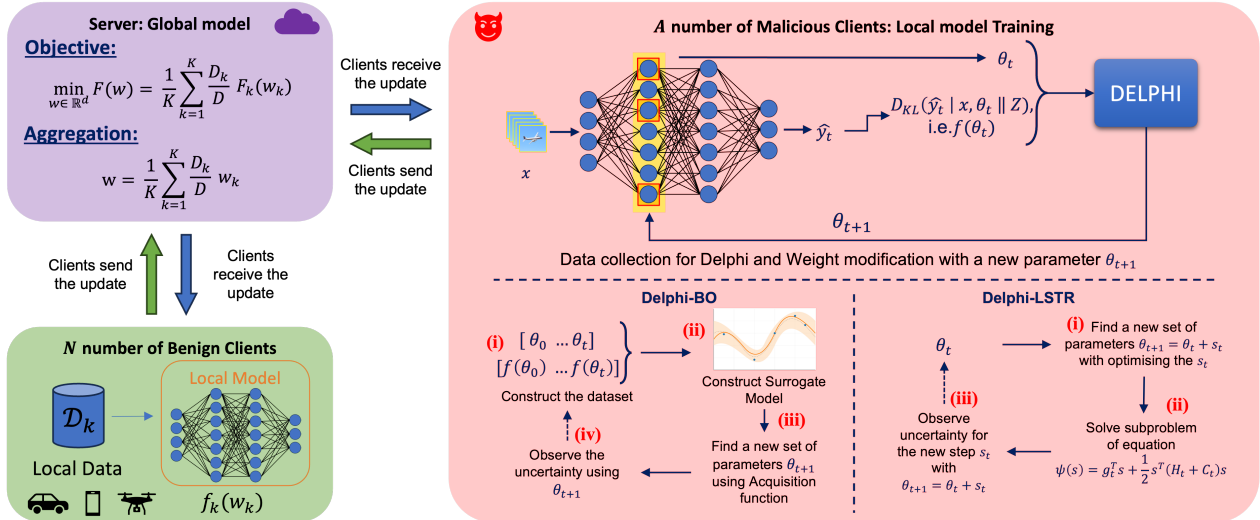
Server: Global model

Objective:

$\min_{w \in \mathbb{R}^d} F(w) = \frac{1}{K}\sum_{k=1}^{K} \frac{D_k}{D} F_k(w_k)$

Aggregation:

$w = \frac{1}{K}\sum_{k=1}^{K} \frac{D_k}{D} w_k$

Clients receive the update

Clients send the update

Clients send the update

Clients receive the update

$N$ number of Benign Clients

$\mathcal{D}_k$

Local Data

Local Model

$f_k(w_k)$

$A$ number of Malicious Clients: Local model Training

$x$

$\theta_t$

$\hat{y}_t$

$D_{KL}(\hat{y}_t \mid x, \theta_t \parallel Z)$, i.e. $f(\theta_t)$

DELPHI

$\theta_{t+1}$

Data collection for Delphi and Weight modification with a new parameter $\theta_{t+1}$

Delphi-BO

(i) $[\theta_0 \ldots \theta_t]$ $[f(\theta_0) \ldots f(\theta_t)]$

Construct the dataset

(ii)

Construct Surrogate Model

(iii)

Find a new set of parameters $\theta_{t+1}$ using Acquisition function

(iv)

Observe the uncertainty using $\theta_{t+1}$

Delphi-LSTR

$\theta_t$

(i) Find a new set of parameters $\theta_{t+1} = \theta_t + s_t$ with optimising the $s_t$

(ii) Solve subproblem of equation $\psi(s) = g_t^T s + \frac{1}{2} s^T (H_t + C_t) s$

(iii) Observe uncertainty for the new step $s_t$ with $\theta_{t+1} = \theta_t + s_t$